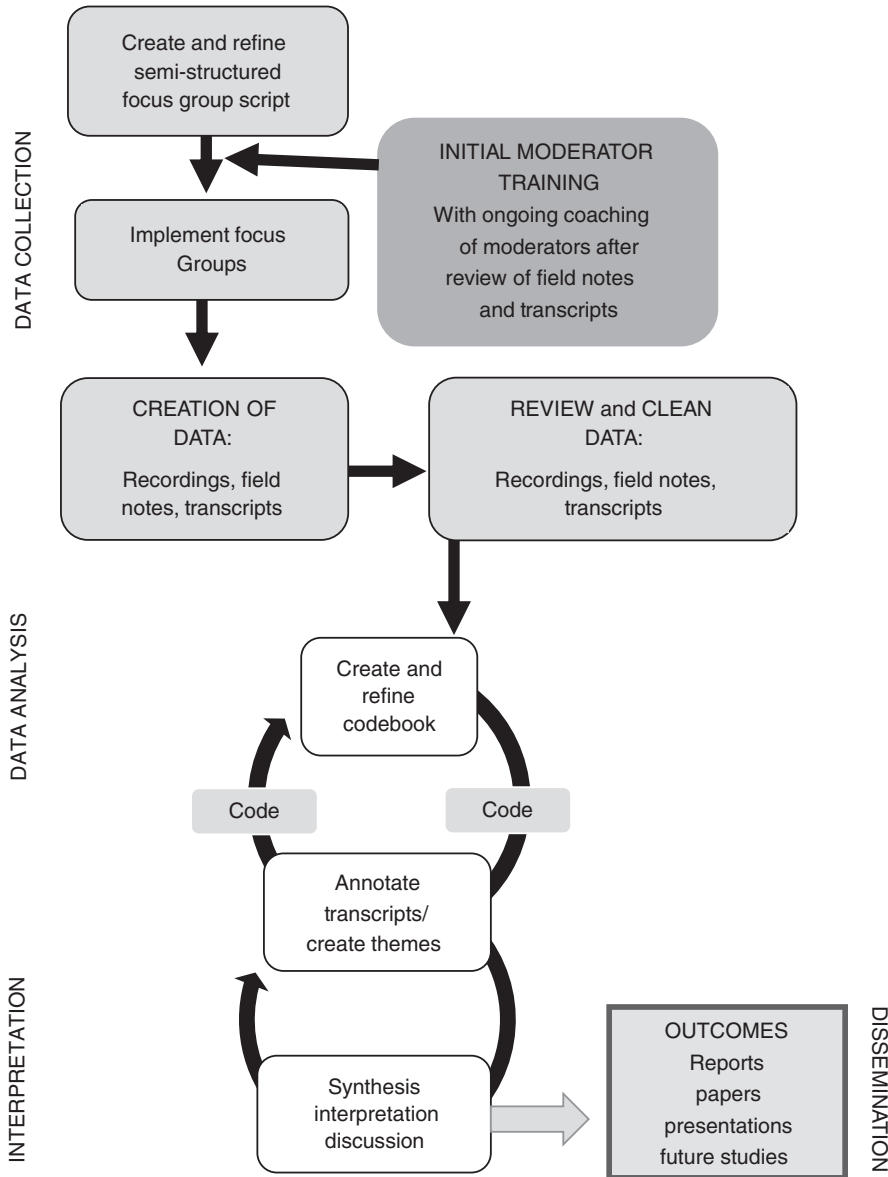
DATA COLLECTION

Create and refine semi-structured focus group script

INITIAL MODERATOR TRAINING
With ongoing coaching of moderators after review of field notes and transcripts

Implement focus Groups

CREATION OF DATA:
Recordings, field notes, transcripts

REVIEW and CLEAN DATA:
Recordings, field notes, transcripts

DATA ANALYSIS

Create and refine codebook

Code

Code

Annotate transcripts/ create themes

INTERPRETATION

Synthesis interpretation discussion

OUTCOMES
Reports
papers
presentations
future studies

DISSEMINATION